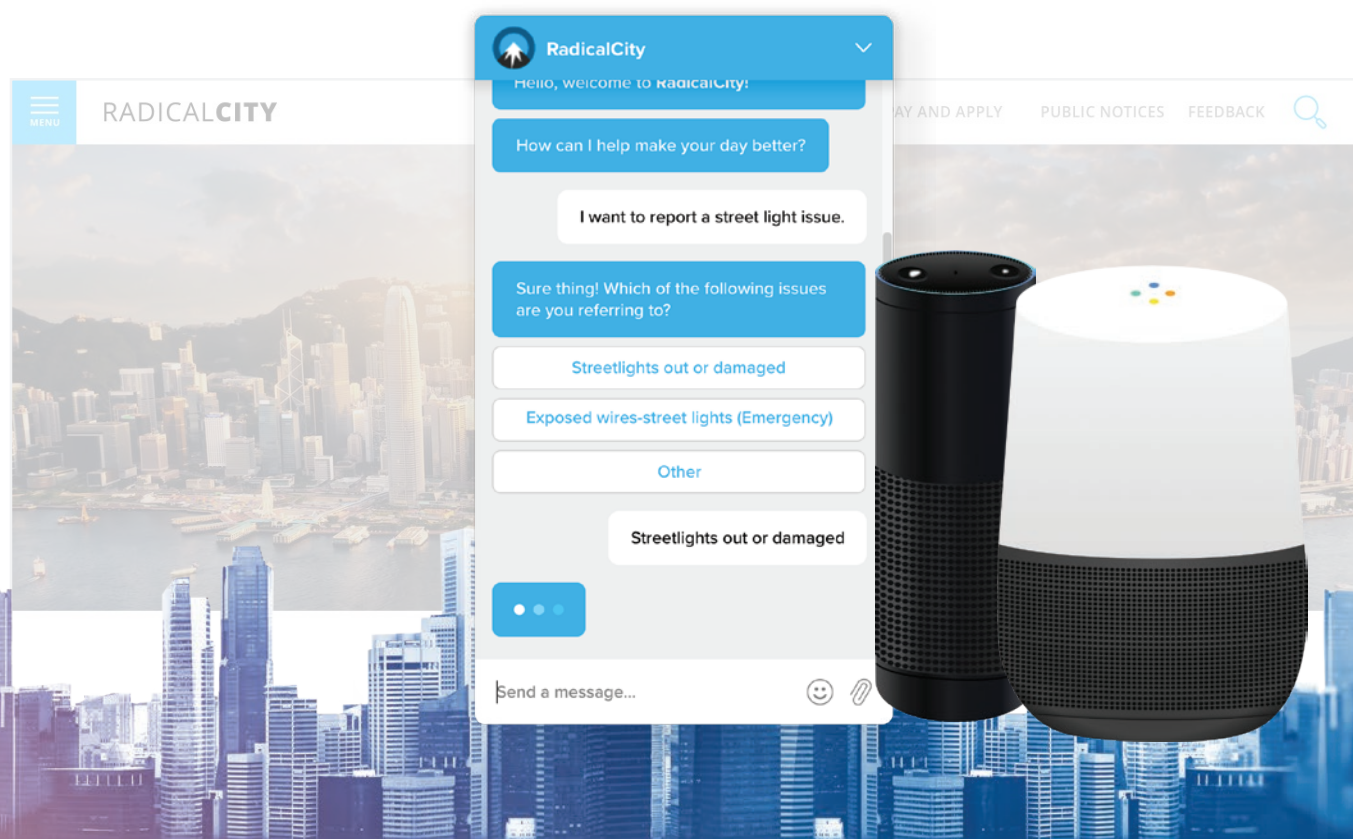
MENU

RADICALCITY

AY AND APPLY

PUBLIC NOTICES

FEEDBACK

RadicalCity

Hello, welcome to RadicalCity!

How can I help make your day better?

I want to report a street light issue.

Sure thing! Which of the following issues are you referring to?

Streetlights out or damaged

Exposed wires-street lights (Emergency)

Other

Streetlights out or damaged

Send a message...